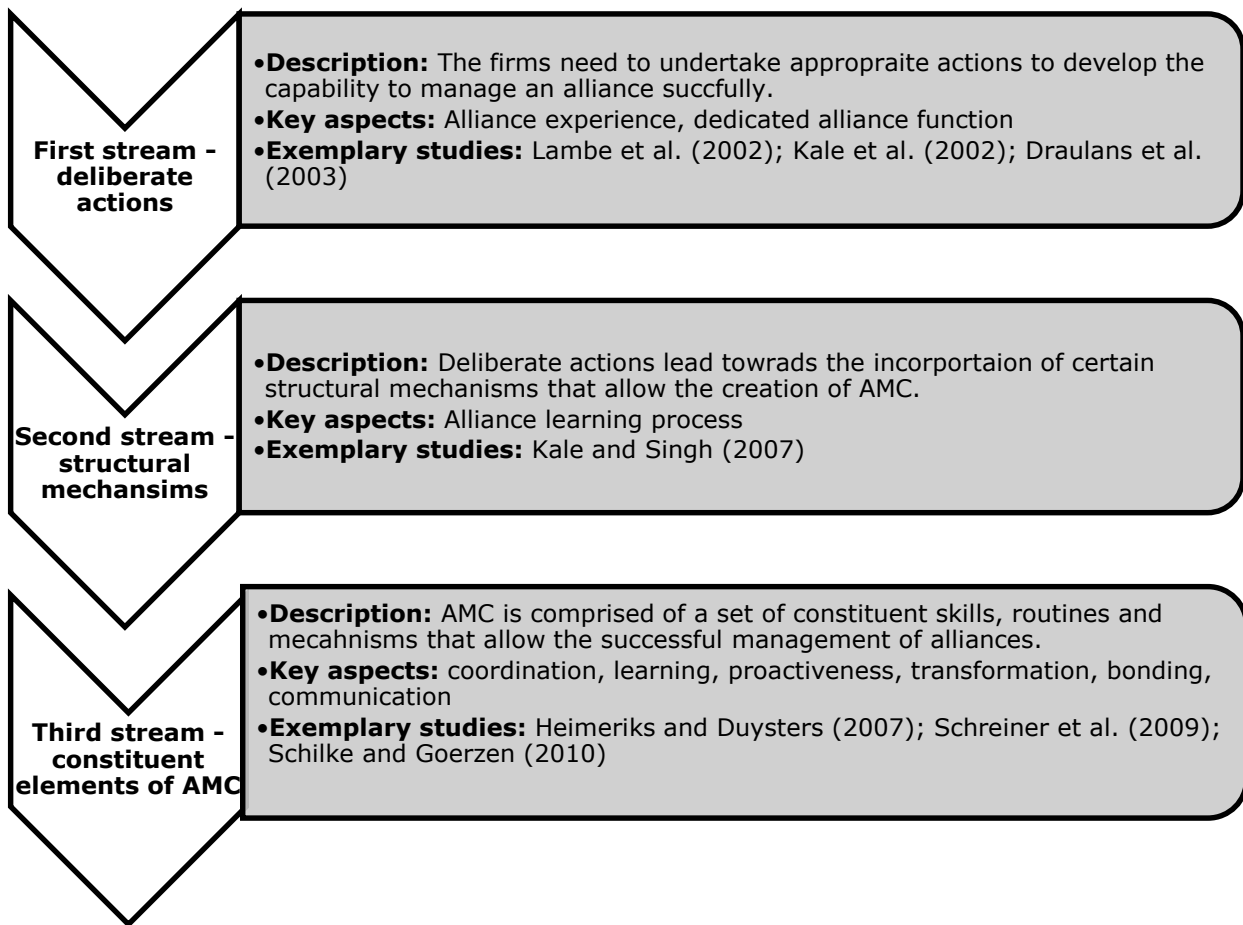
First stream - deliberate actions

•Description: The firms need to undertake appropraite actions to develop the capability to manage an alliance succfully.
•Key aspects: Alliance experience, dedicated alliance function
•Exemplary studies: Lambe et al. (2002); Kale et al. (2002); Draulans et al. (2003)

Second stream - structural mechansims

•Description: Deliberate actions lead towrads the incorportaion of certain structural mechanisms that allow the creation of AMC.
•Key aspects: Alliance learning process
•Exemplary studies: Kale and Singh (2007)

Third stream - constituent elements of AMC

•Description: AMC is comprised of a set of constituent skills, routines and mecahnisms that allow the successful management of alliances.
•Key aspects: coordination, learning, proactiveness, transformation, bonding, communication
•Exemplary studies: Heimeriks and Duysters (2007); Schreiner et al. (2009); Schilke and Goerzen (2010)